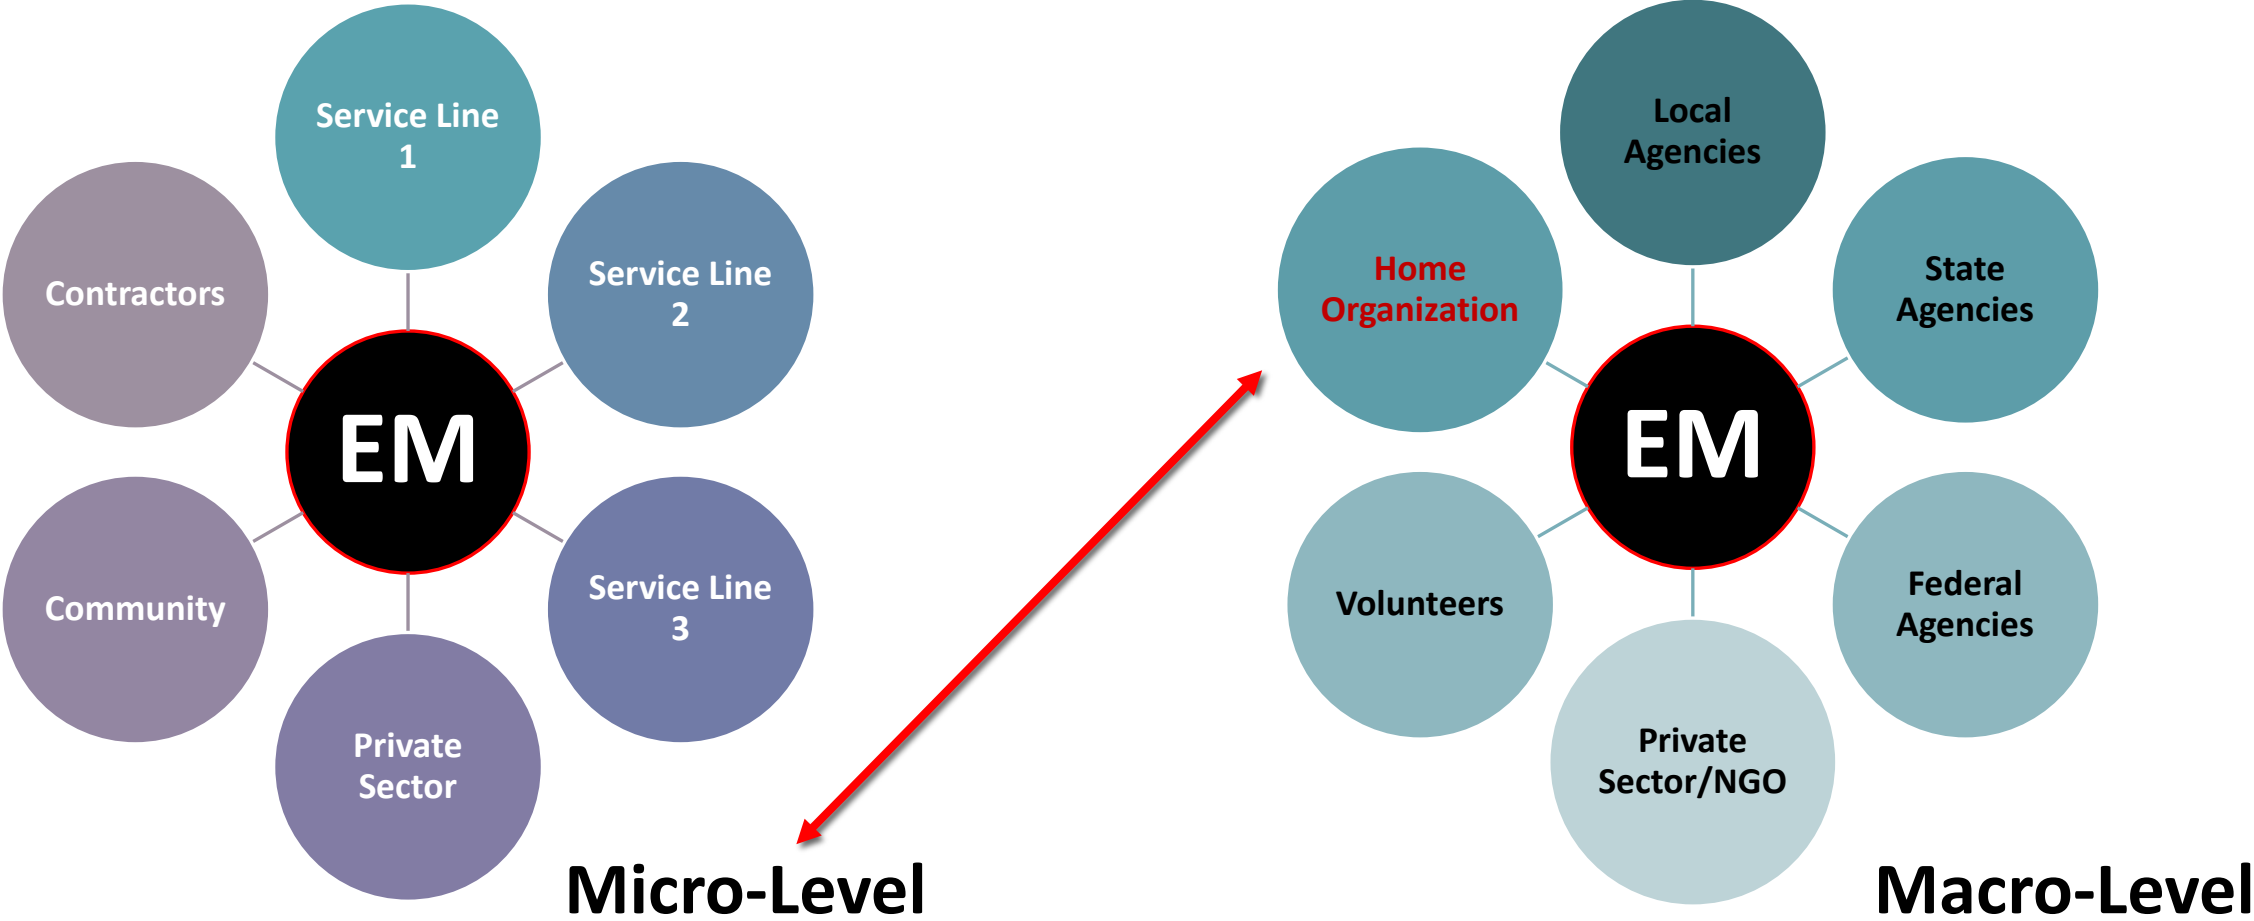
Service Line 1

Contractors

Service Line 2

EM

Community

Service Line 3

Private Sector

Micro-Level

Local Agencies

Home Organization

State Agencies

EM

Volunteers

Federal Agencies

Private Sector/NGO

Macro-Level